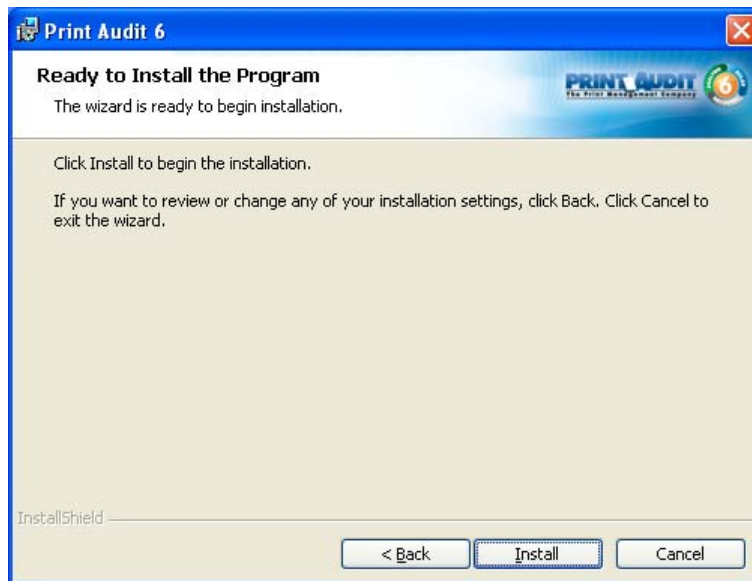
Print Audit 6

Ready to Install the Program

The wizard is ready to begin installation.

PRINT AUDIT
The Print Management Company
6

Click Install to begin the installation.

If you want to review or change any of your installation settings, click Back. Click Cancel to exit the wizard.

InstallShield

< Back

Install

Cancel